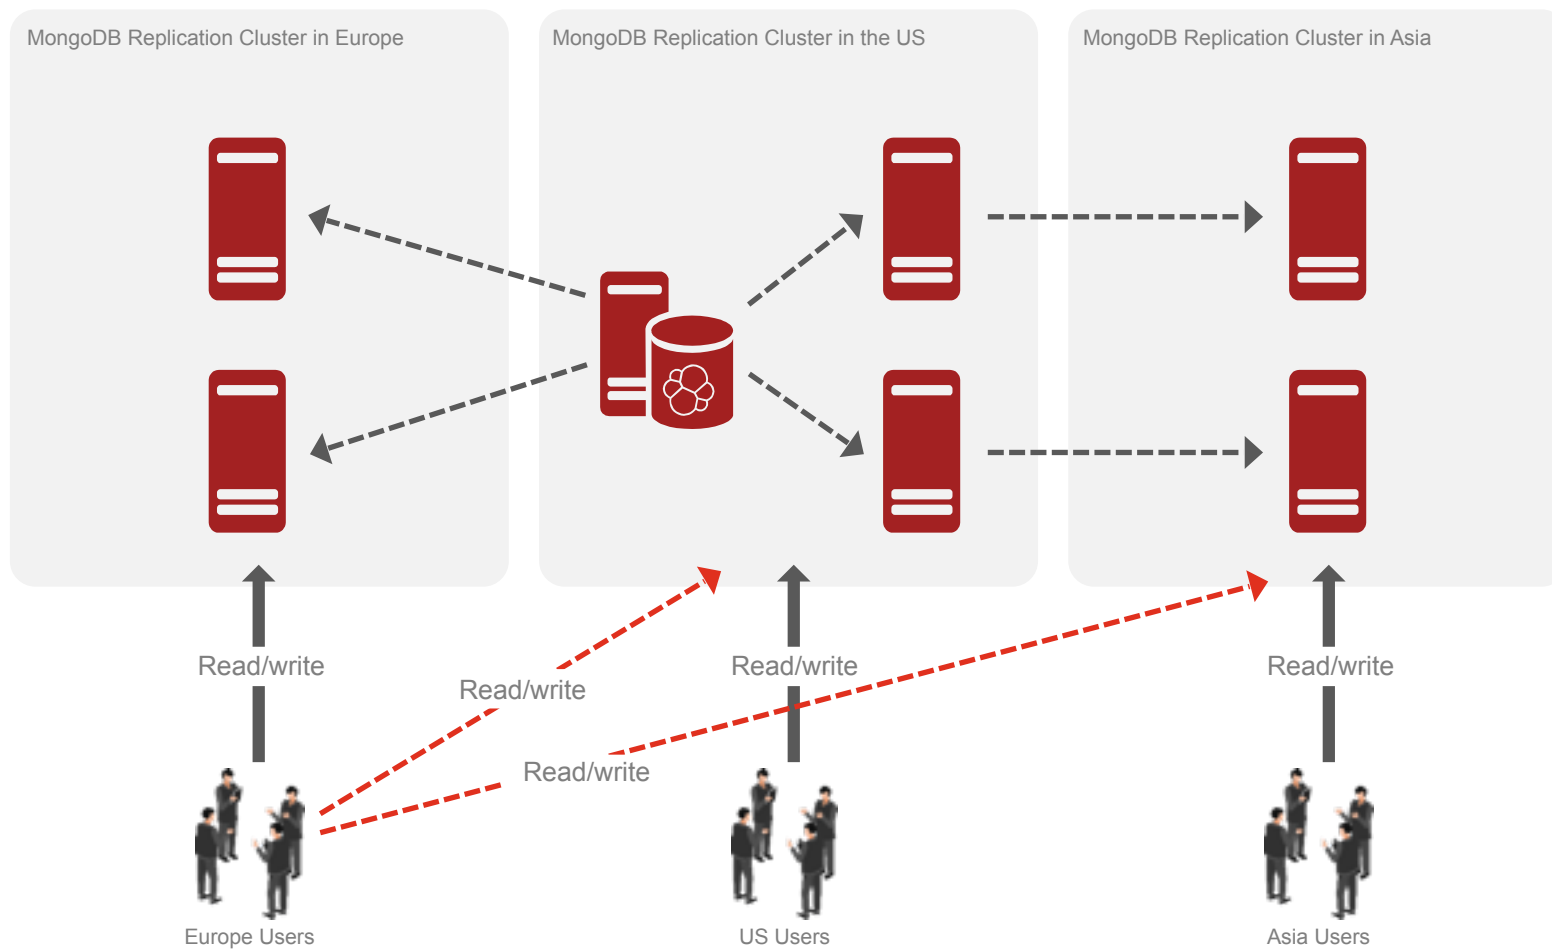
MongoDB Replication Cluster in Europe

MongoDB Replication Cluster in the US

MongoDB Replication Cluster in Asia

Read/write

Read/write

Read/write

Read/write

Read/write

Europe Users

US Users

Asia Users